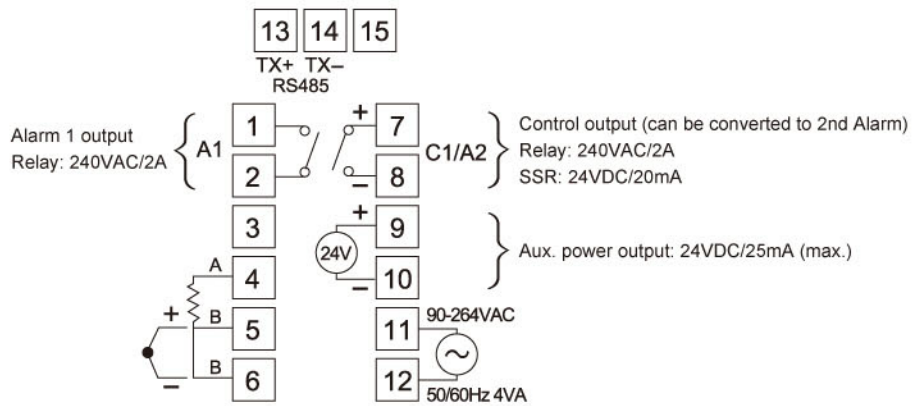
13 14 15
TX+ TX–
RS485

Alarm 1 output
Relay: 240VAC/2A

A1

1
2

+
7
–
8

C1/A2

Control output (can be converted to 2nd Alarm)
Relay: 240VAC/2A
SSR: 24VDC/20mA

3

+
9
24V
–
10

Aux. power output: 24VDC/25mA (max.)

A
4
+
B
5
–
B
6

11
90-264VAC
12
50/60Hz 4VA